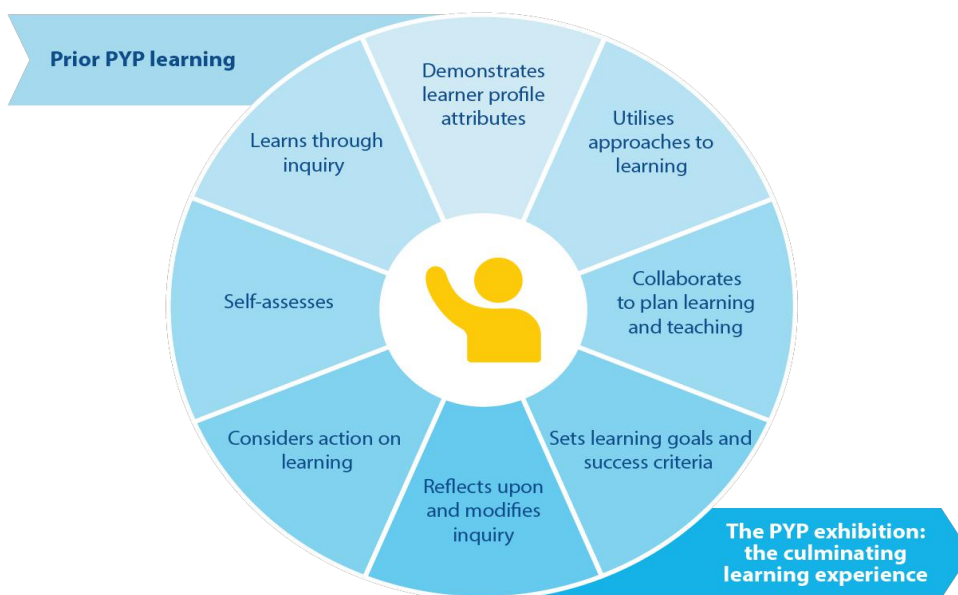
Prior PYP learning

Demonstrates learner profile attributes

Utilises approaches to learning

Collaborates to plan learning and teaching

Sets learning goals and success criteria

Reflects upon and modifies inquiry

Considers action on learning

Self-assesses

Learns through inquiry

The PYP exhibition: the culminating learning experience